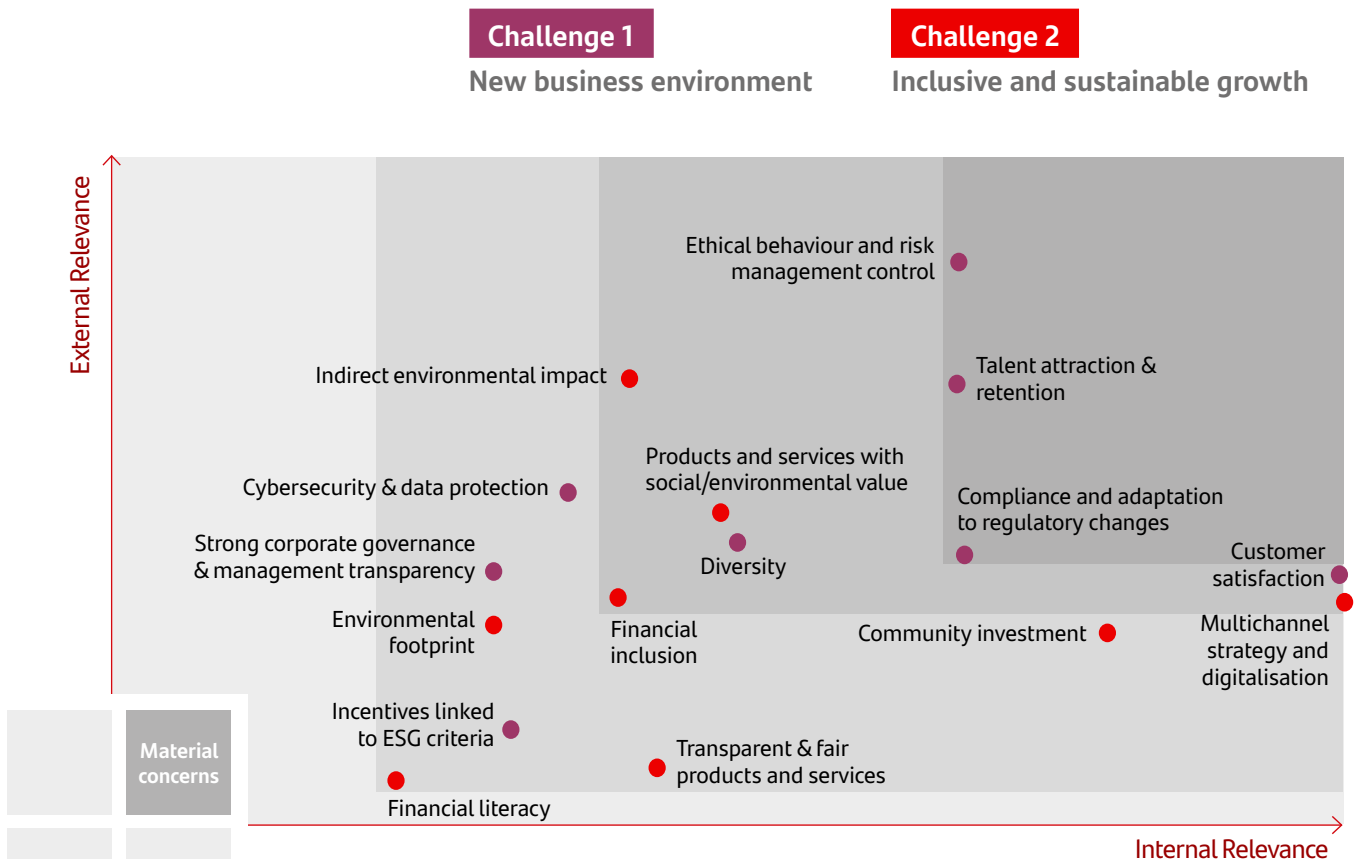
Challenge 1
New business environment

Challenge 2
Inclusive and sustainable growth

External Relevance

Ethical behaviour and risk management control

Indirect environmental impact

Talent attraction & retention

Products and services with social/environmental value

Cybersecurity & data protection

Compliance and adaptation to regulatory changes

Strong corporate governance & management transparency

Diversity

Customer satisfaction

Environmental footprint

Financial inclusion

Community investment

Multichannel strategy and digitalisation

Incentives linked to ESG criteria

Material concerns

Transparent & fair products and services

Financial literacy

Internal Relevance